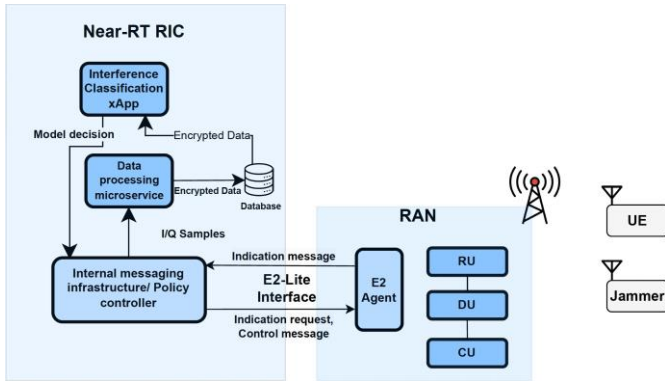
Near-RT RIC

Interference Classification xApp

Model decision

Encrypted Data

Data processing microservice

Encrypted Data

Database

I/Q Samples

Internal messaging infrastructure/ Policy controller

Indication message

E2-Lite Interface

Indication request, Control message

RAN

E2 Agent

RU

DU

CU

UE

Jammer